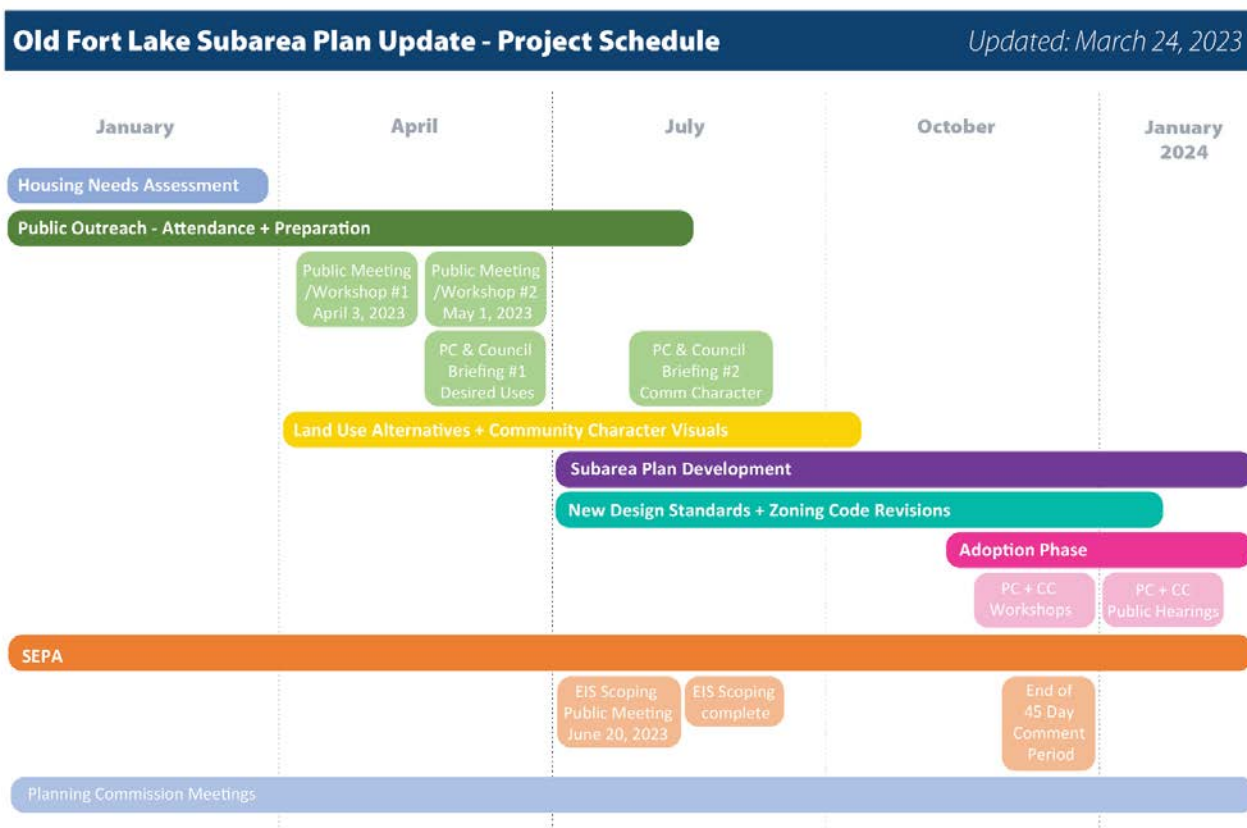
Old Fort Lake Subarea Plan Update - Project Schedule

Updated: March 24, 2023

January

April

July

October

January 2024

Housing Needs Assessment

Public Outreach - Attendance + Preparation

Public Meeting /Workshop #1 April 3, 2023

Public Meeting /Workshop #2 May 1, 2023

PC & Council Briefing #1 Desired Uses

PC & Council Briefing #2 Comm Character

Land Use Alternatives + Community Character Visuals

Subarea Plan Development

New Design Standards + Zoning Code Revisions

Adoption Phase

PC + CC Workshops

PC + CC Public Hearings

SEPA

EIS Scoping Public Meeting June 20, 2023

EIS Scoping complete

End of 45 Day Comment Period

Planning Commission Meetings